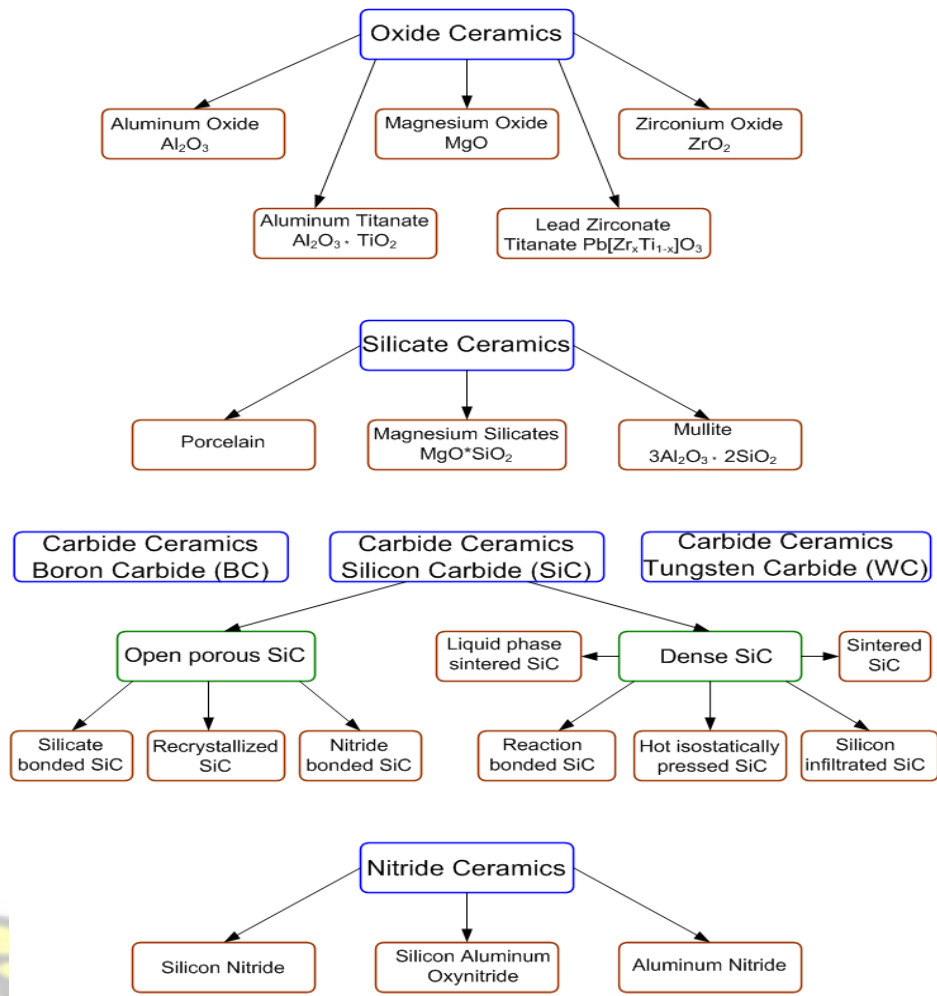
Oxide Ceramics

Aluminum Oxide $Al_2O_3$

Magnesium Oxide MgO

Zirconium Oxide $ZrO_2$

Aluminum Titanate $Al_2O_3 \cdot TiO_2$

Lead Zirconate Titanate $Pb[Zr_xTi_{1-x}]O_3$

Silicate Ceramics

Porcelain

Magnesium Silicates MgO*$SiO_2$

Mullite $3Al_2O_3 \cdot 2SiO_2$

Carbide Ceramics Boron Carbide (BC)

Carbide Ceramics Silicon Carbide (SiC)

Carbide Ceramics Tungsten Carbide (WC)

Open porous SiC

Liquid phase sintered SiC

Dense SiC

Sintered SiC

Silicate bonded SiC

Recrystallized SiC

Nitride bonded SiC

Reaction bonded SiC

Hot isostatically pressed SiC

Silicon infiltrated SiC

Nitride Ceramics

Silicon Nitride

Silicon Aluminum Oxynitride

Aluminum Nitride